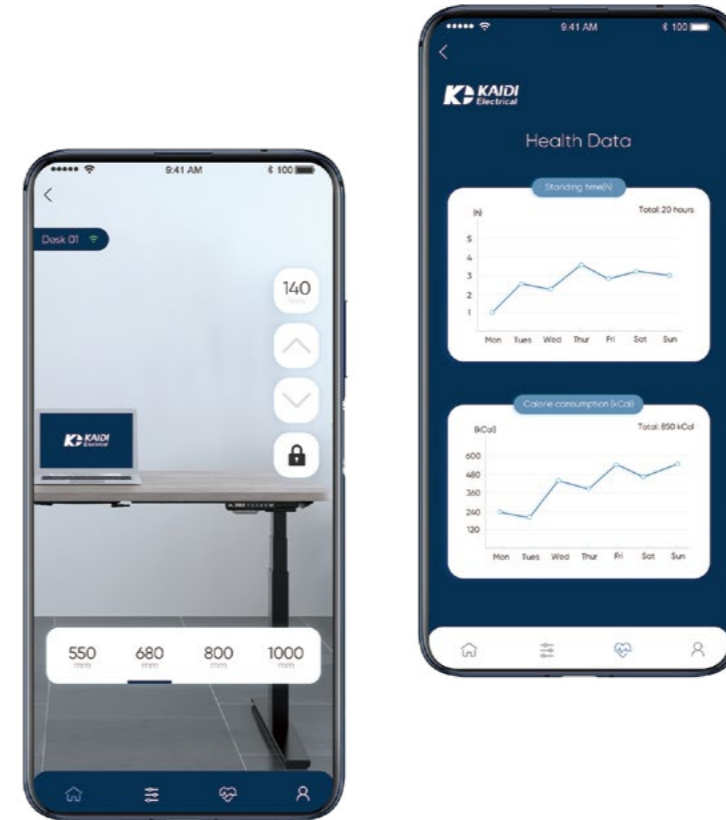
9:41 AM
100

Desk 01

140
mm

KAIDI
Electrical

550
mm
680
mm
800
mm
1000
mm

9:41 AM
100

KAIDI
Electrical

Health Data

Standing time(h)
(h)
Total 20 hours
5
4
3
2
1
Mon Tues Wed Thur Fri Sat Sun

Calorie consumption (kCal)
(kCal)
Total 850 kCal
600
480
360
240
120
Mon Tues Wed Thur Fri Sat Sun